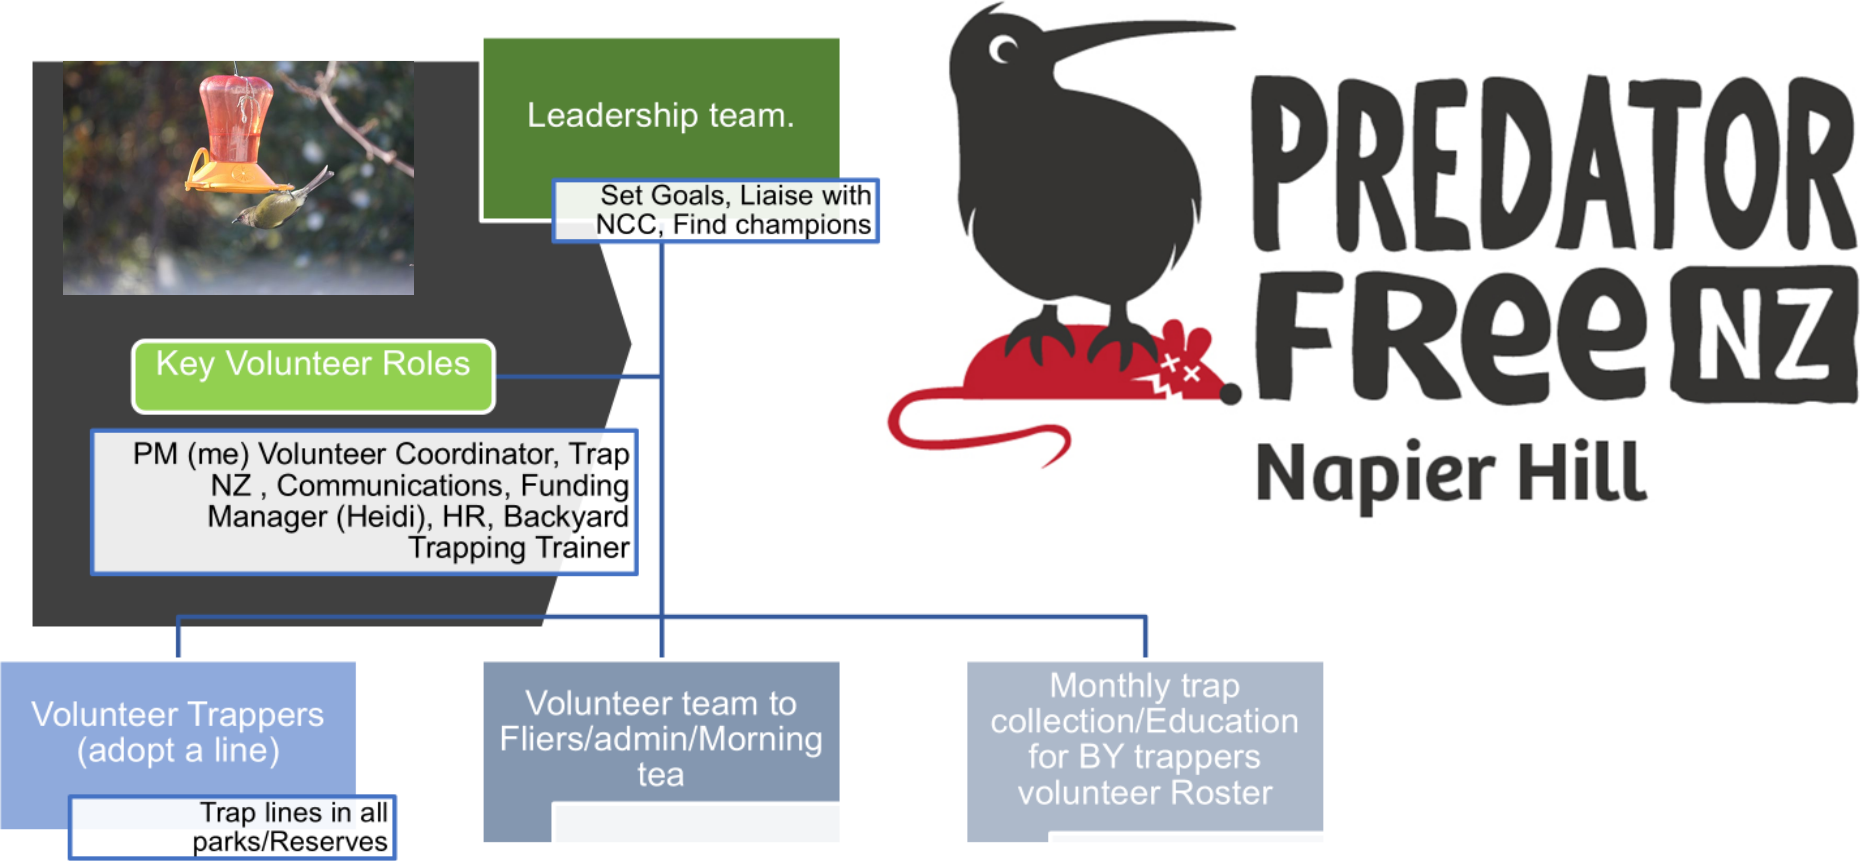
Leadership team.

Set Goals, Liaise with NCC, Find champions

Key Volunteer Roles

PM (me) Volunteer Coordinator, Trap NZ , Communications, Funding Manager (Heidi), HR, Backyard Trapping Trainer

PREDATOR FREE NZ

Napier Hill

Volunteer Trappers (adopt a line)

Trap lines in all parks/Reserves

Volunteer team to Fliers/admin/Morning tea

Monthly trap collection/Education for BY trappers volunteer Roster